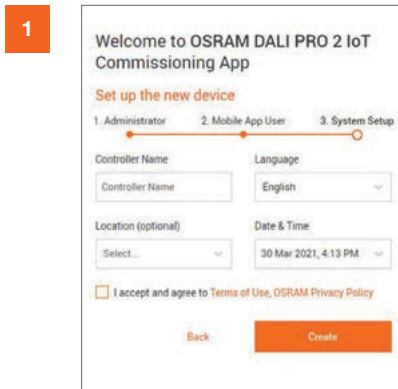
1

Welcome to OSRAM DALI PRO 2 IoT Commissioning App

Set up the new device

1. Administrator 2. Mobile App User 3. System Setup

Controller Name

Controller Name

Language

English

Location (optional)

Select...

Date & Time

30 Mar 2021, 4:13 PM

I accept and agree to Terms of Use, OSRAM Privacy Policy

Back

Create